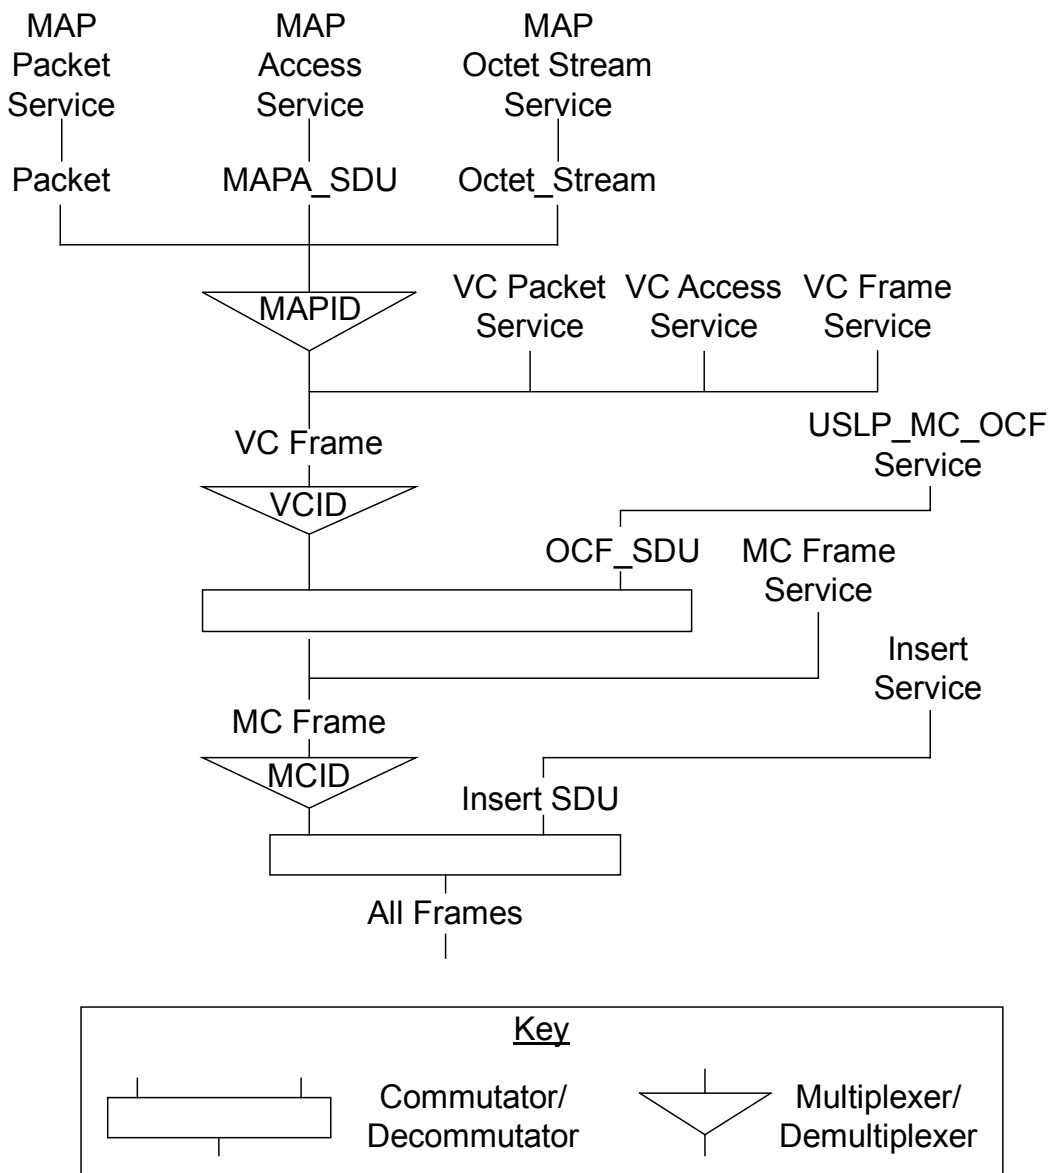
MAP Packet Service

MAP Access Service

MAP Octet Stream Service

Packet

MAPA_SDU

Octet_Stream

MAPID

VC Packet Service

VC Access Service

VC Frame Service

VC Frame

USLP_MC_OCF Service

VCID

OCF_SDU

MC Frame Service

Insert Service

MC Frame

MCID

Insert SDU

All Frames

Key

Commutator/ Decommutator

Multiplexer/ Demultiplexer